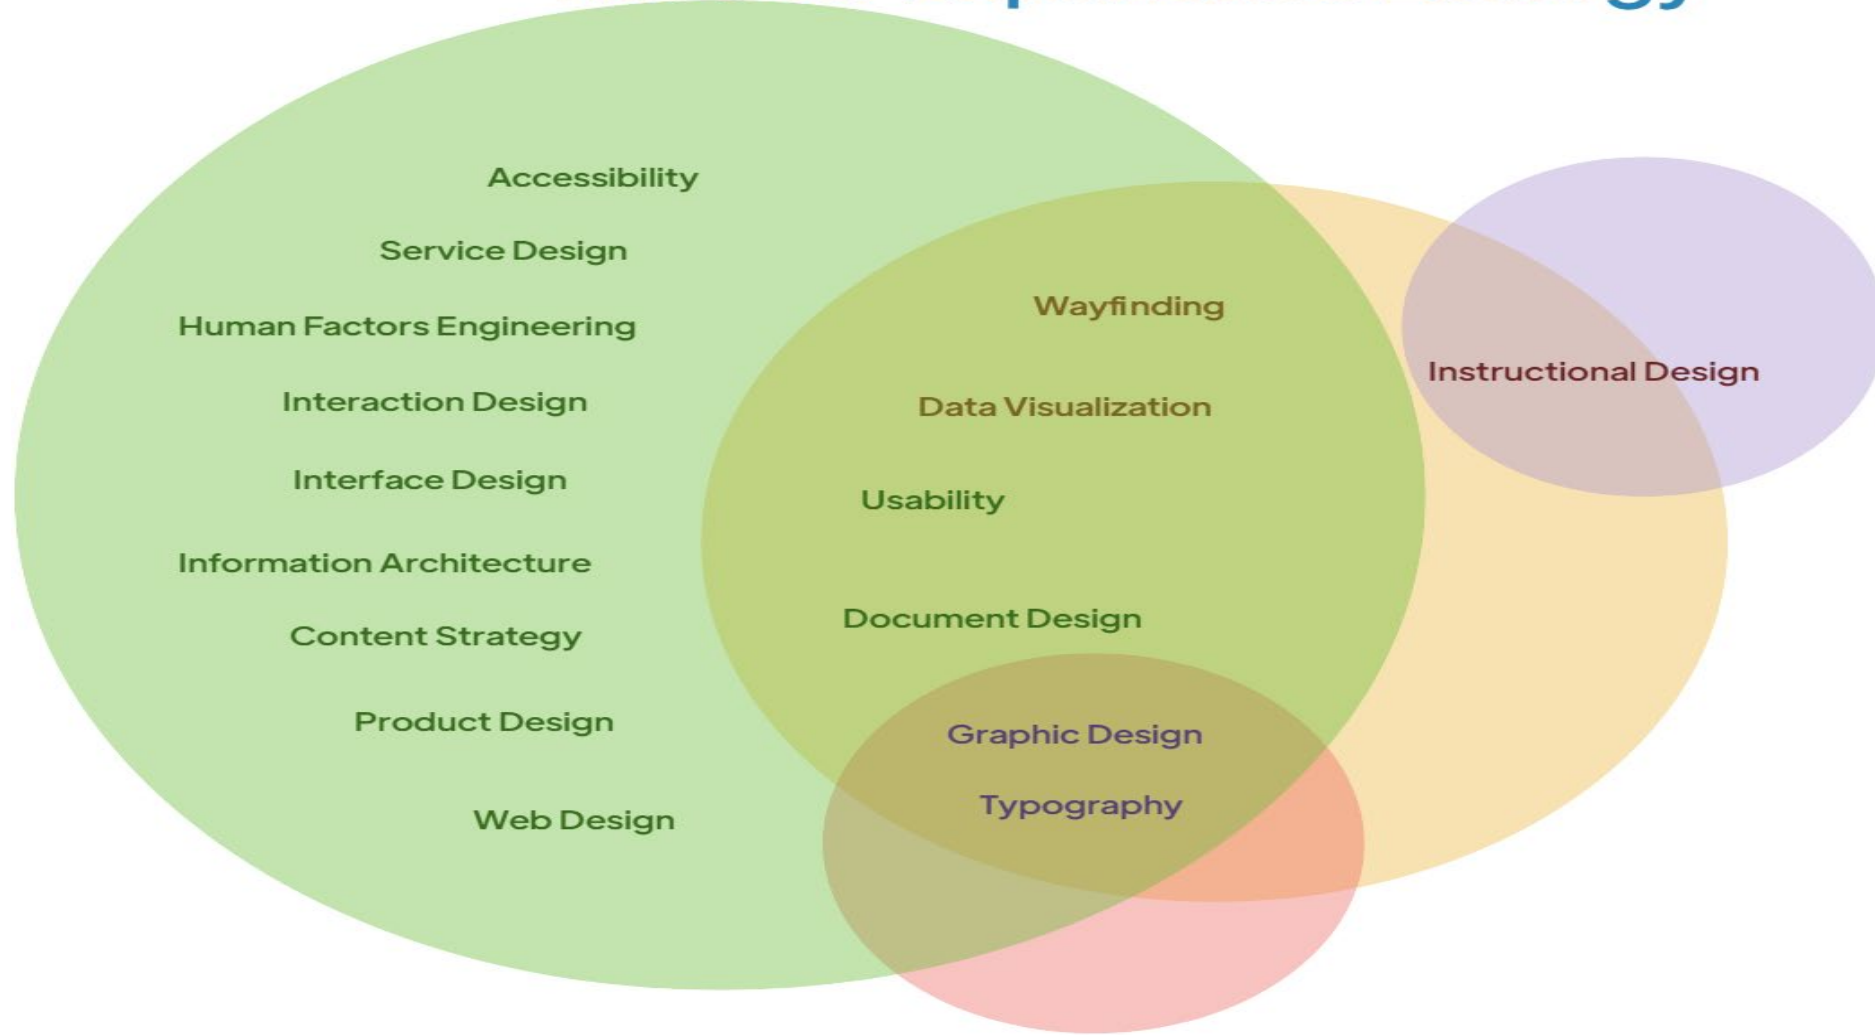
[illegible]

Accessibility

Service Design

Human Factors Engineering

Interaction Design

Interface Design

Information Architecture

Content Strategy

Product Design

Web Design

Wayfinding

Data Visualization

Usability

Document Design

Graphic Design

Typography

Instructional Design